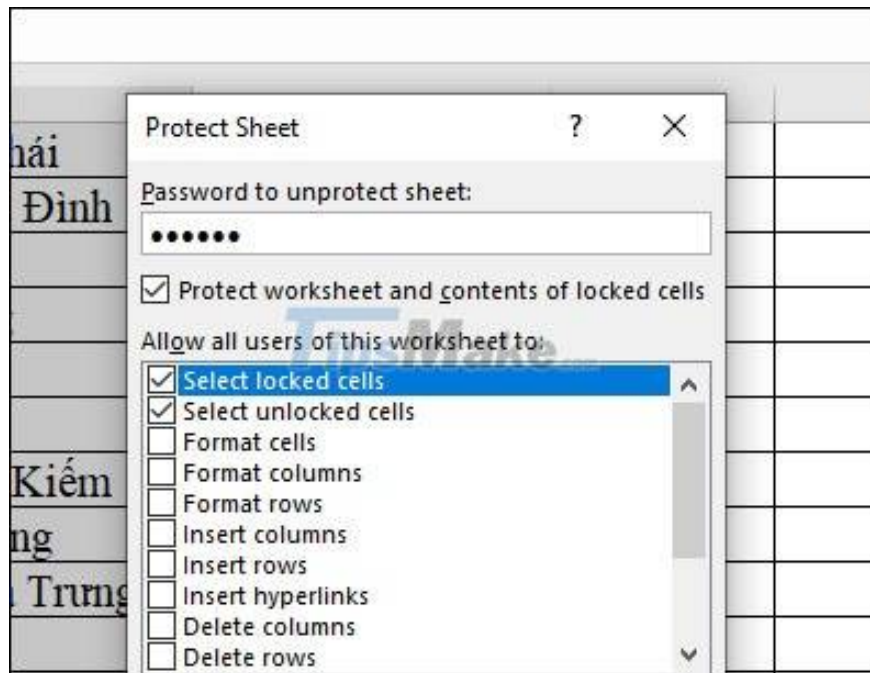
hái
Đình
Kiếm
ng
Trưng

Protect Sheet
?
×
Password to unprotect sheet:
••••••
Protect worksheet and contents of locked cells
Allow all users of this worksheet to:
TipsMake
Select locked cells
Select unlocked cells
Format cells
Format columns
Format rows
Insert columns
Insert rows
Insert hyperlinks
Delete columns
Delete rows